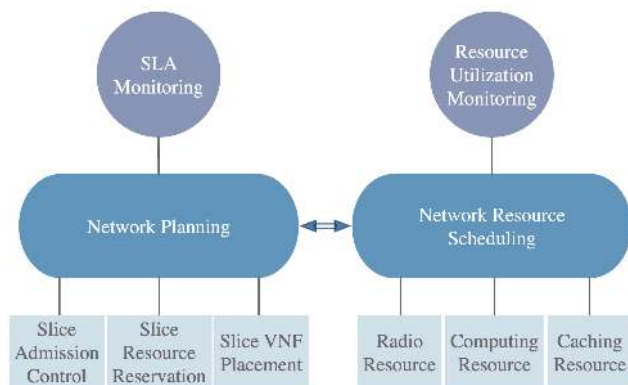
SLA Monitoring

Resource Utilization Monitoring

Network Planning

Network Resource Scheduling

Slice Admission Control

Slice Resource Reservation

Slice VNF Placement

Radio Resource

Computing Resource

Caching Resource